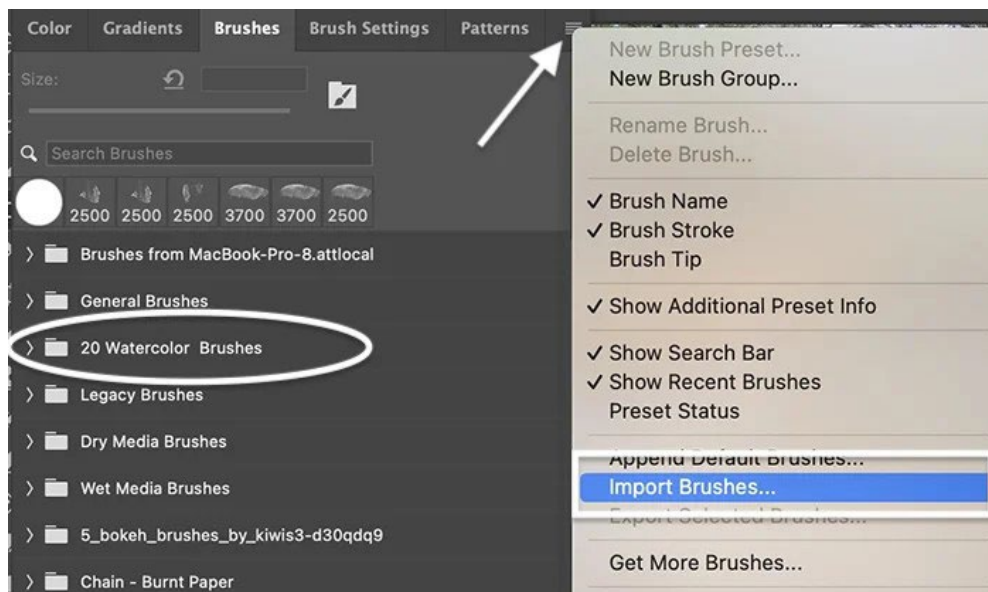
Color Gradients Brushes Brush Settings Patterns

Size:

Search Brushes

2500 2500 2500 3700 3700 2500

Brushes from MacBook-Pro-8.attlocal

General Brushes

20 Watercolor Brushes

Legacy Brushes

Dry Media Brushes

Wet Media Brushes

5_bokeh_brushes_by_kiwis3-d30qdq9

Chain - Burnt Paper

New Brush Preset...
New Brush Group...

Rename Brush...
Delete Brush...

✓ Brush Name
✓ Brush Stroke
Brush Tip

✓ Show Additional Preset Info

✓ Show Search Bar
✓ Show Recent Brushes
Preset Status

Append Default Brushes...
Import Brushes...
Export Selected Brushes...

Get More Brushes...